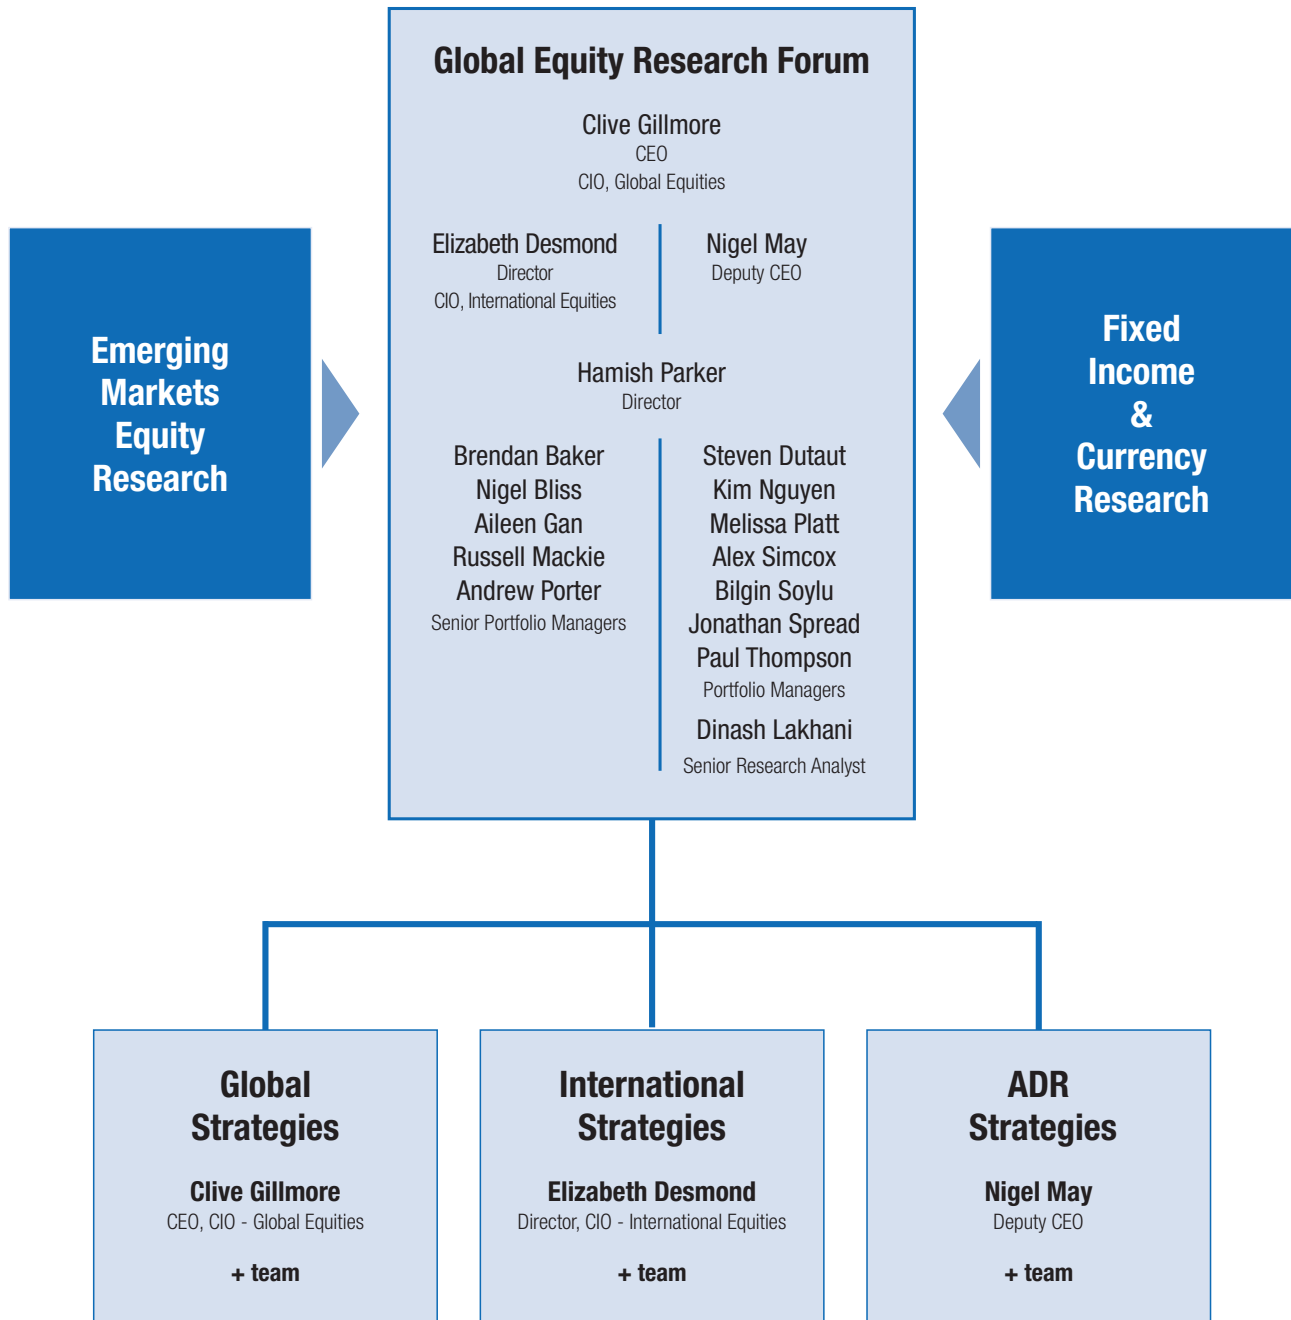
Emerging Markets Equity Research

Global Equity Research Forum

Clive Gillmore
CEO
CIO, Global Equities

Elizabeth Desmond
Director
CIO, International Equities

Nigel May
Deputy CEO

Hamish Parker
Director

Brendan Baker
Nigel Bliss
Aileen Gan
Russell Mackie
Andrew Porter
Senior Portfolio Managers

Steven Dutaut
Kim Nguyen
Melissa Platt
Alex Simcox
Bilgin Soylu
Jonathan Spread
Paul Thompson
Portfolio Managers
Dinash Lakhani
Senior Research Analyst

Fixed Income & Currency Research

Global Strategies
Clive Gillmore
CEO, CIO - Global Equities
+ team

International Strategies
Elizabeth Desmond
Director, CIO - International Equities
+ team

ADR Strategies
Nigel May
Deputy CEO
+ team